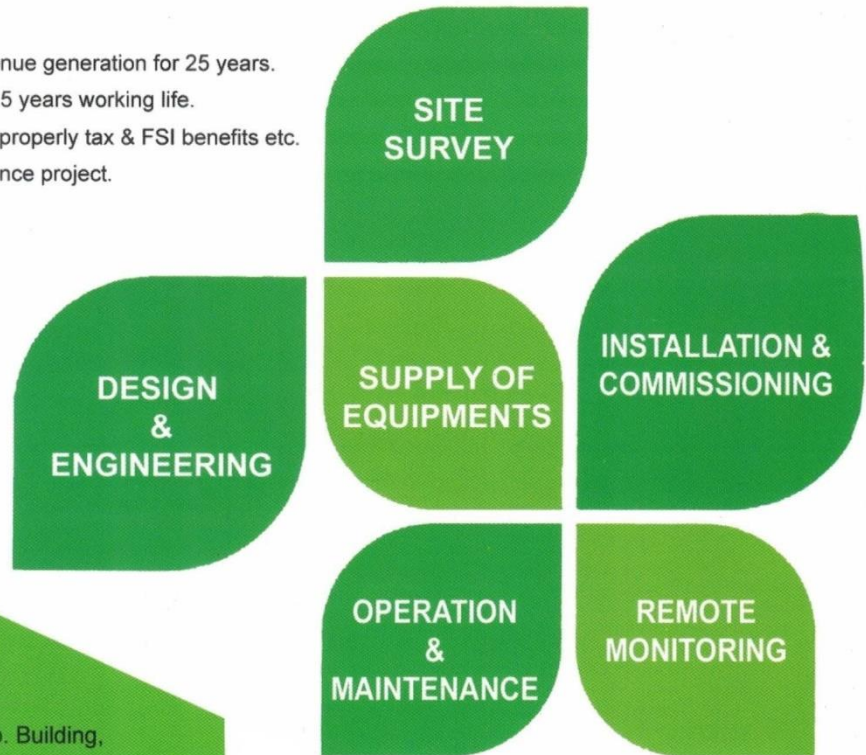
nue generation for 25 years.
5 years working life.
properly tax & FSI benefits etc.
nce project.

SITE SURVEY

DESIGN & ENGINEERING

SUPPLY OF EQUIPMENTS

INSTALLATION & COMMISSIONING

OPERATION & MAINTENANCE

REMOTE MONITORING

. Building,